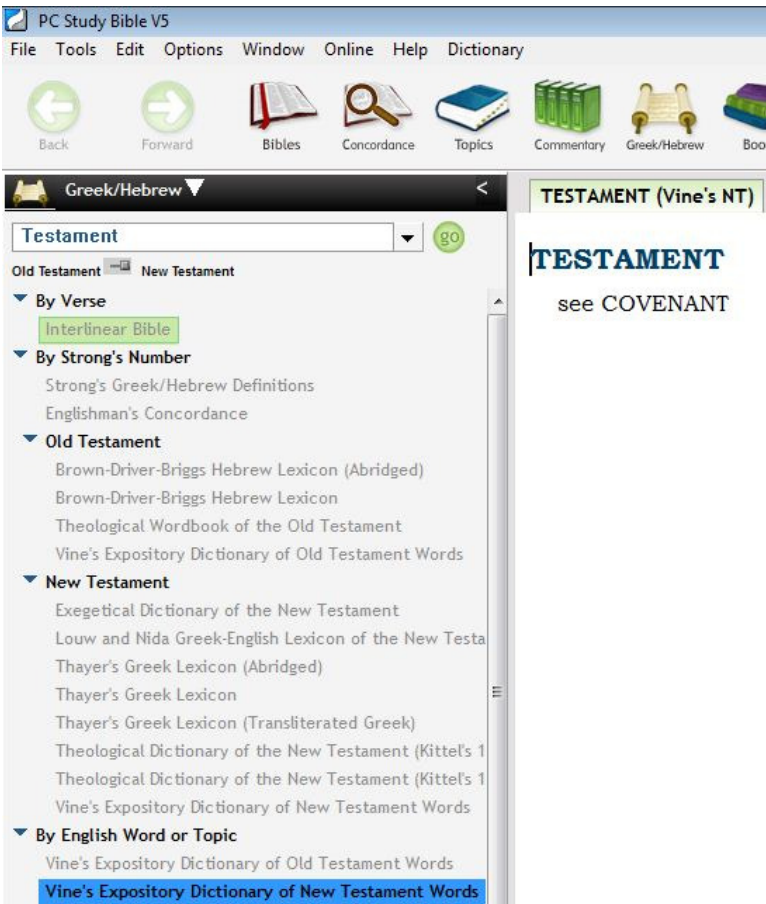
PC Study Bible V5

File Tools Edit Options Window Online Help Dictionary

Back Forward Bibles Concordance Topics Commentary Greek/Hebrew Boo

Greek/Hebrew <

Testament go

Old Testament New Testament

By Verse
Interlinear Bible
By Strong's Number
Strong's Greek/Hebrew Definitions
Englishman's Concordance
Old Testament
Brown-Driver-Briggs Hebrew Lexicon (Abridged)
Brown-Driver-Briggs Hebrew Lexicon
Theological Wordbook of the Old Testament
Vine's Expository Dictionary of Old Testament Words
New Testament
Exegetical Dictionary of the New Testament
Louw and Nida Greek-English Lexicon of the New Testa
Thayer's Greek Lexicon (Abridged)
Thayer's Greek Lexicon
Thayer's Greek Lexicon (Transliterated Greek)
Theological Dictionary of the New Testament (Kittel's 1
Theological Dictionary of the New Testament (Kittel's 1
Vine's Expository Dictionary of New Testament Words
By English Word or Topic
Vine's Expository Dictionary of Old Testament Words
Vine's Expository Dictionary of New Testament Words

TESTAMENT (Vine's NT)

TESTAMENT
see COVENANT